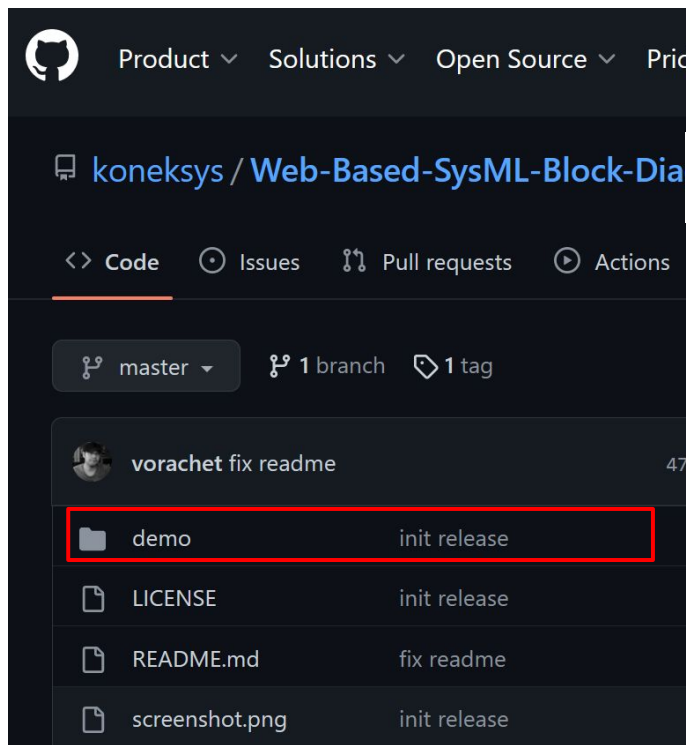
Product Solutions Open Source Pric

koneksys / Web-Based-SysML-Block-Dia

Code Issues Pull requests Actions

master 1 branch 1 tag

vorachet fix readme 47

demo init release
LICENSE init release
README.md fix readme
screenshot.png init release